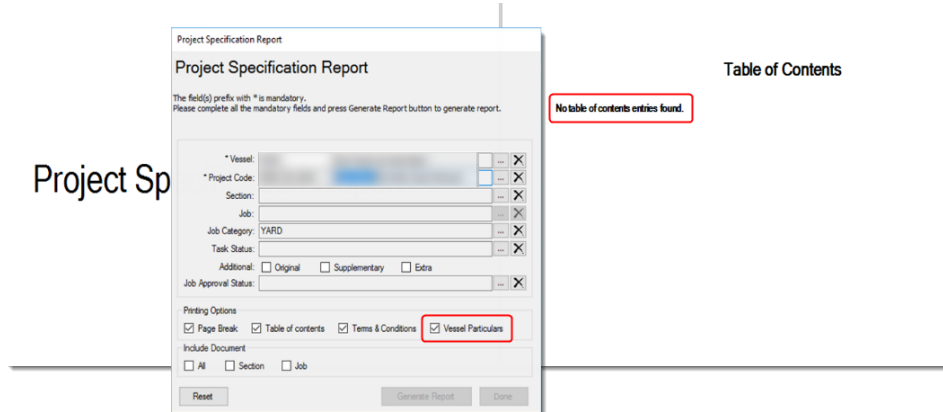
Project Specification Report

Project Specification Report

The field(s) prefix with * is mandatory.
Please complete all the mandatory fields and press Generate Report button to generate report.

* Vessel: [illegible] ... ✕
* Project Code: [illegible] ... ✕
Section: ... ✕
Job: ... ✕
Job Category: YARD ... ✕
Task Status: ... ✕
Additional: ☐ Original ☐ Supplementary ☐ Extra
Job Approval Status: ... ✕

Printing Options
☑ Page Break ☑ Table of contents ☑ Terms & Conditions ☑ Vessel Particulars

Include Document
☐ All ☐ Section ☐ Job

Reset Generate Report Done

Project Sp

Table of Contents

No table of contents entries found.